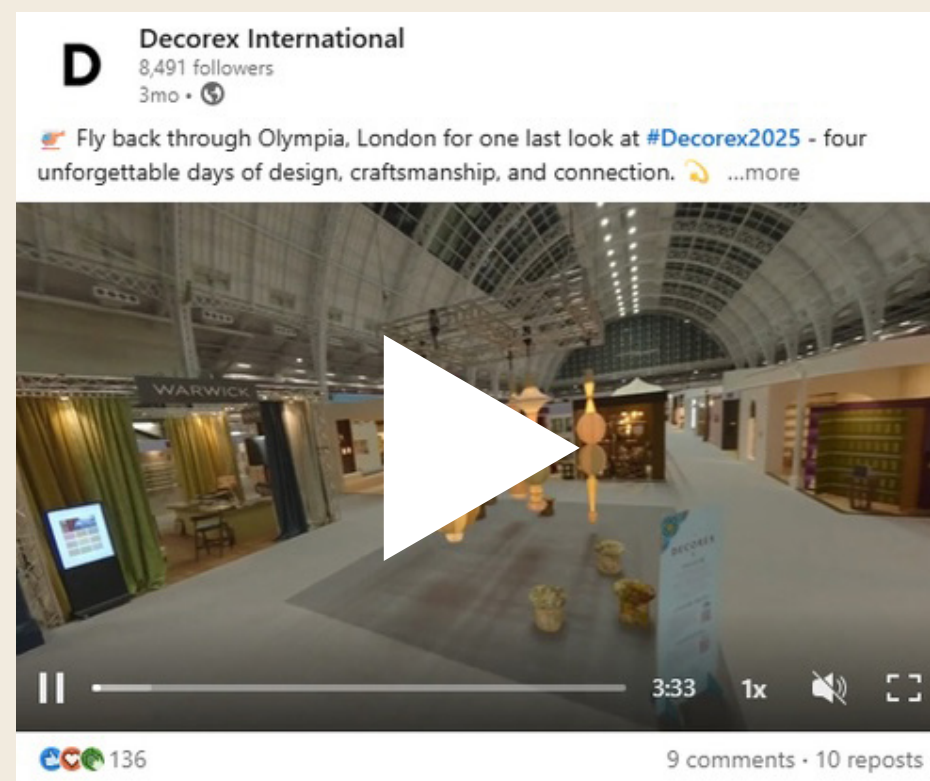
D

Decorex International
8,491 followers
3mo •

Fly back through Olympia, London for one last look at #Decorex2025 - four unforgettable days of design, craftsmanship, and connection. ...more

WARWICK

DECOREX

3:33 1x

136

9 comments • 10 reposts